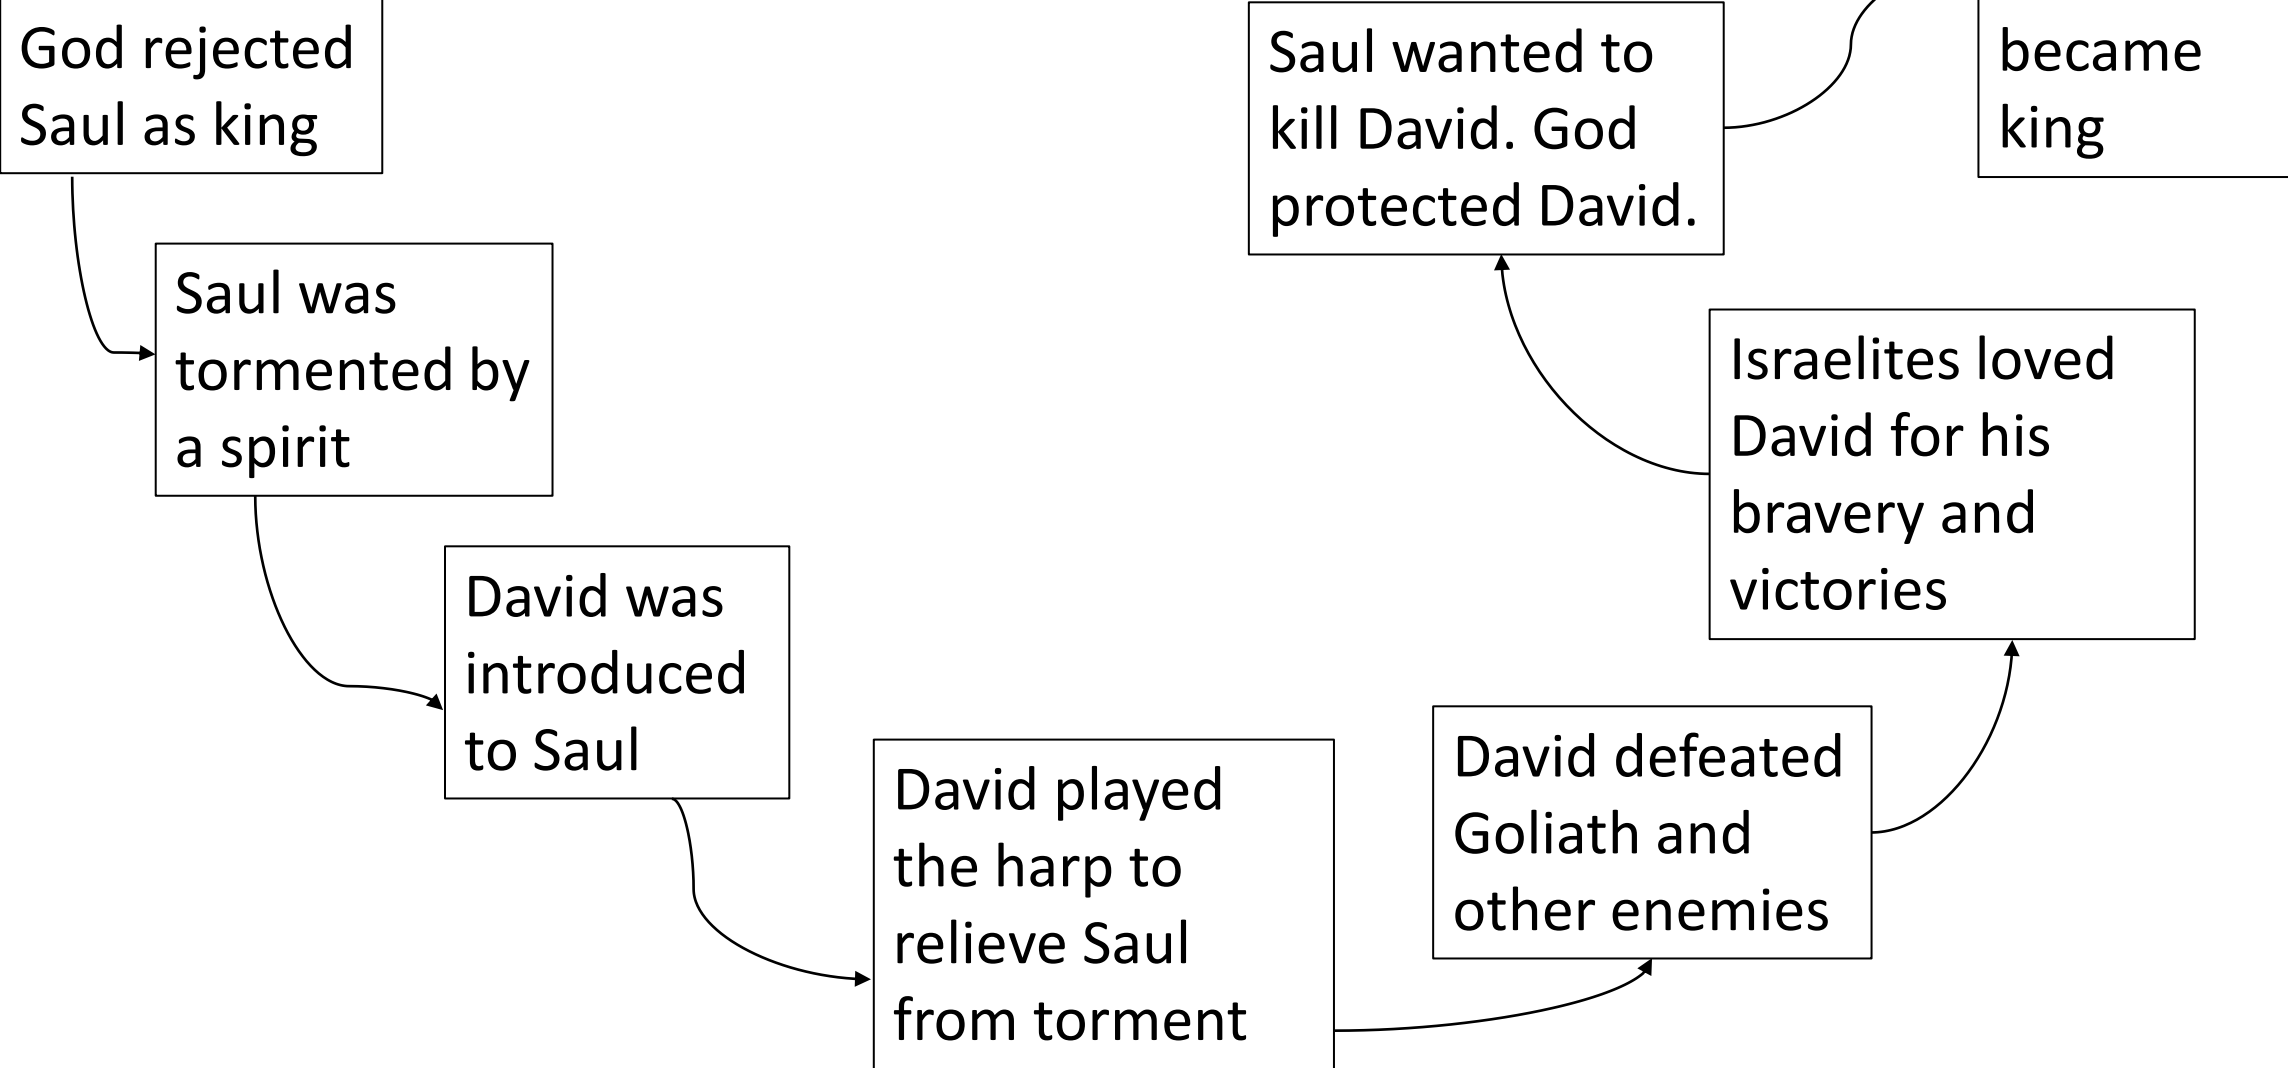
God rejected Saul as king

Saul was tormented by a spirit

David was introduced to Saul

David played the harp to relieve Saul from torment

David defeated Goliath and other enemies

Israelites loved David for his bravery and victories

Saul wanted to kill David. God protected David.

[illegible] became king